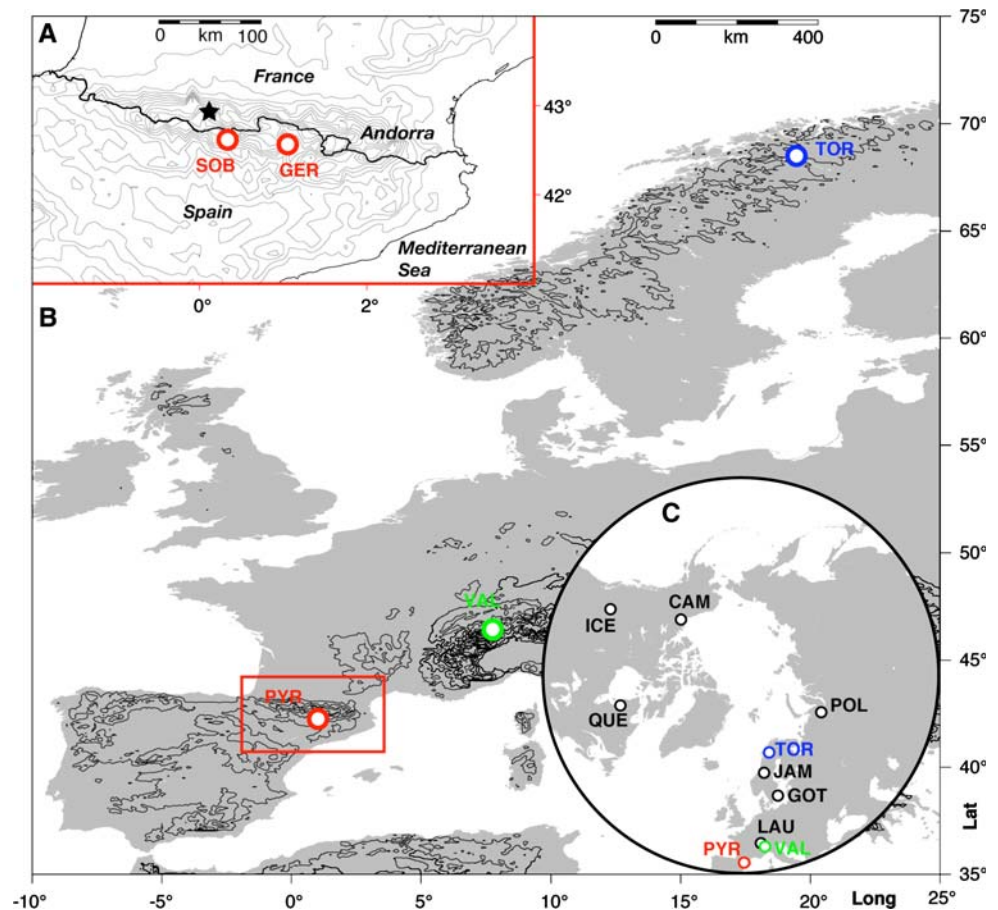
A
0 km 100
France
43°
Andorra
SOB GER
42°
Spain
Mediterranean Sea
0° 2°

0 km 400
75°
70°
TOR
65°
B
60°
55°
50°
C
ICE CAM
VAL
45°
QUE POL
PYR
TOR
40°
JAM
GOT
LAU
PYR VAL
35°
Lat
-10° -5° 0° 5° 10° 15° 20° 25°
Long